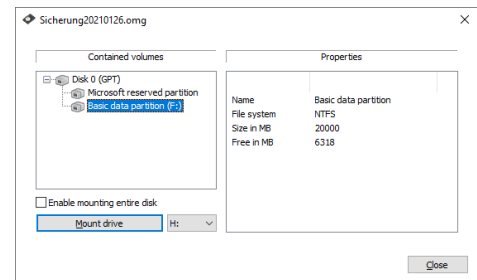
Sicherung20210126.omg

×

Contained volumes

Disk 0 (GPT)
Microsoft reserved partition
Basic data partition (F:)

Properties

| | |
|---|---|
| Name | Basic data partition |
| File system | NTFS |
| Size in MB | 20000 |
| Free in MB | 6318 |

Enable mounting entire disk

Mount drive

H:

Close